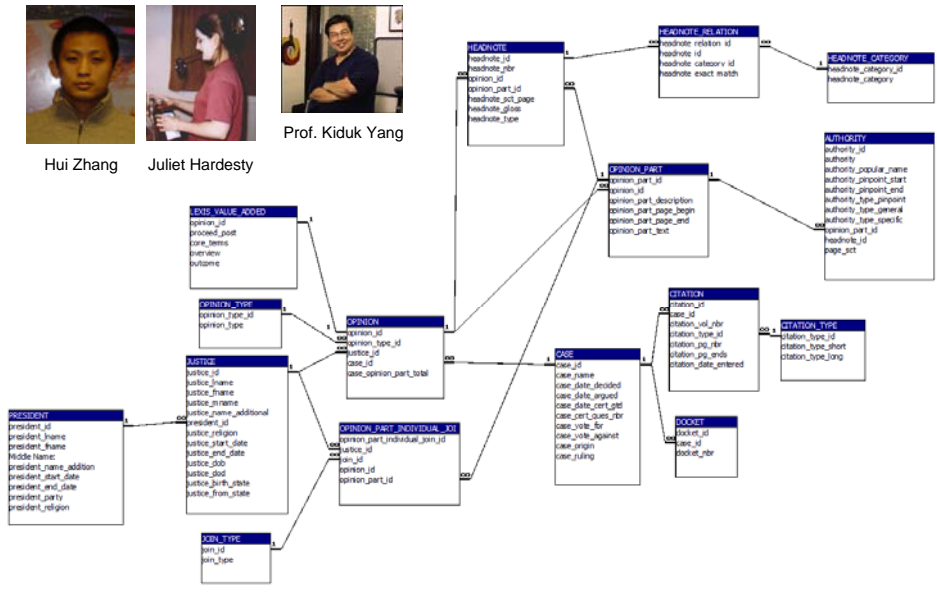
Hui Zhang

Juliet Hardesty

Prof. Kiduk Yang

HEADNOTE
headnote_id
headnote_nbr
opinion_id
opinion_part_id
headnote_sct_page
headnote_gloss
headnote_type

HEADNOTE_RELATION
headnote relation id
headnote id
headnote category id
headnote exact match

HEADNOTE_CATEGORY
headnote_category_id
headnote_category

AUTHORITY
authority_id
authority
authority_popular_name
authority_pinpoint_start
authority_pinpoint_end
authority_type_pinpoint
authority_type_general
authority_type_specific
opinion_part_id
headnote_id
page_sct

OPINION_PART
opinion_part_id
opinion_id
opinion_part_description
opinion_part_page_begin
opinion_part_page_end
opinion_part_text

LEXIS_VALUE_ADDED
opinion_id
proceed_post
core_terms
overview
outcome

OPINION_TYPE
opinion_type_id
opinion_type

OPINION
opinion_id
opinion_type_id
justice_id
case_id
case_opinion_part_total

JUSTICE
justice_id
justice_lname
justice_fname
justice_mname
justice_name_additional
president_id
justice_religion
justice_start_date
justice_end_date
justice_dob
justice_dod
justice_birth_state
justice_from_state

PRESIDENT
president_id
president_lname
president_fname
Middle Name:
president_name_addition
president_start_date
president_end_date
president_party
president_religion

OPINION_PART_INDIVIDUAL_JOI
opinion_part_individual_join_id
justice_id
join_id
opinion_id
opinion_part_id

JOIN_TYPE
join_id
join_type

CASE
case_id
case_name
case_date_decided
case_date_argued
case_date_cert_grtd
case_cert_ques_nbr
case_vote_for
case_vote_against
case_origin
case_ruling

CITATION
citation_id
case_id
citation_vol_nbr
citation_type_id
citation_pg_nbr
citation_pg_ends
citation_date_entered

CITATION_TYPE
citation_type_id
citation_type_short
citation_type_long

DOCKET
docket_id
case_id
docket_nbr